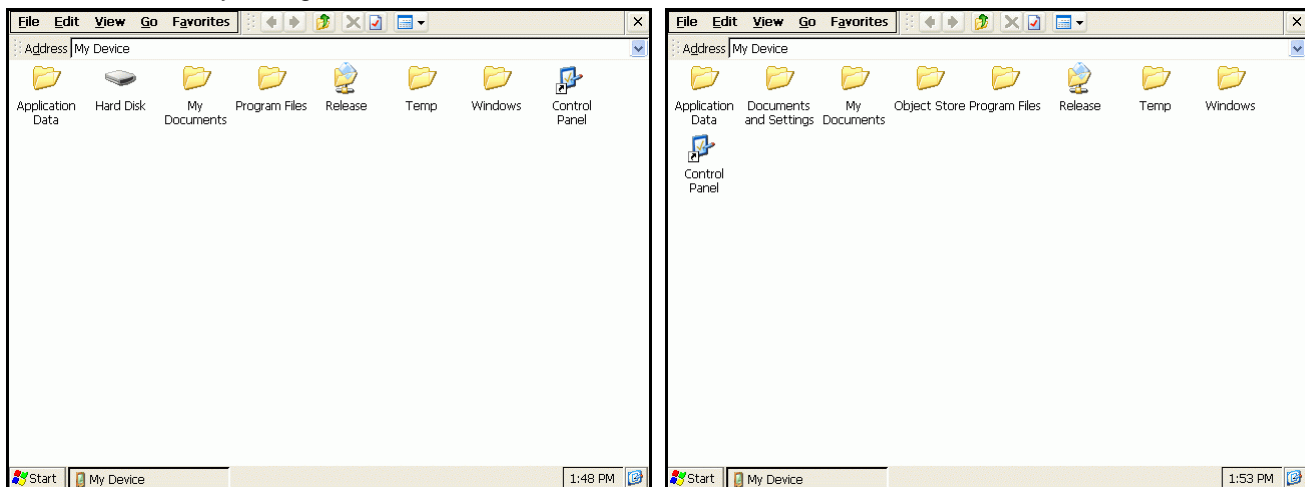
File Edit View Go Favorites
×
Address My Device
Application Data
Hard Disk
My Documents
Program Files
Release
Temp
Windows
Control Panel
Start
My Device
1:48 PM

File Edit View Go Favorites
×
Address My Device
Application Data
Documents and Settings
My Documents
Object Store
Program Files
Release
Temp
Windows
Control Panel
Start
My Device
1:53 PM